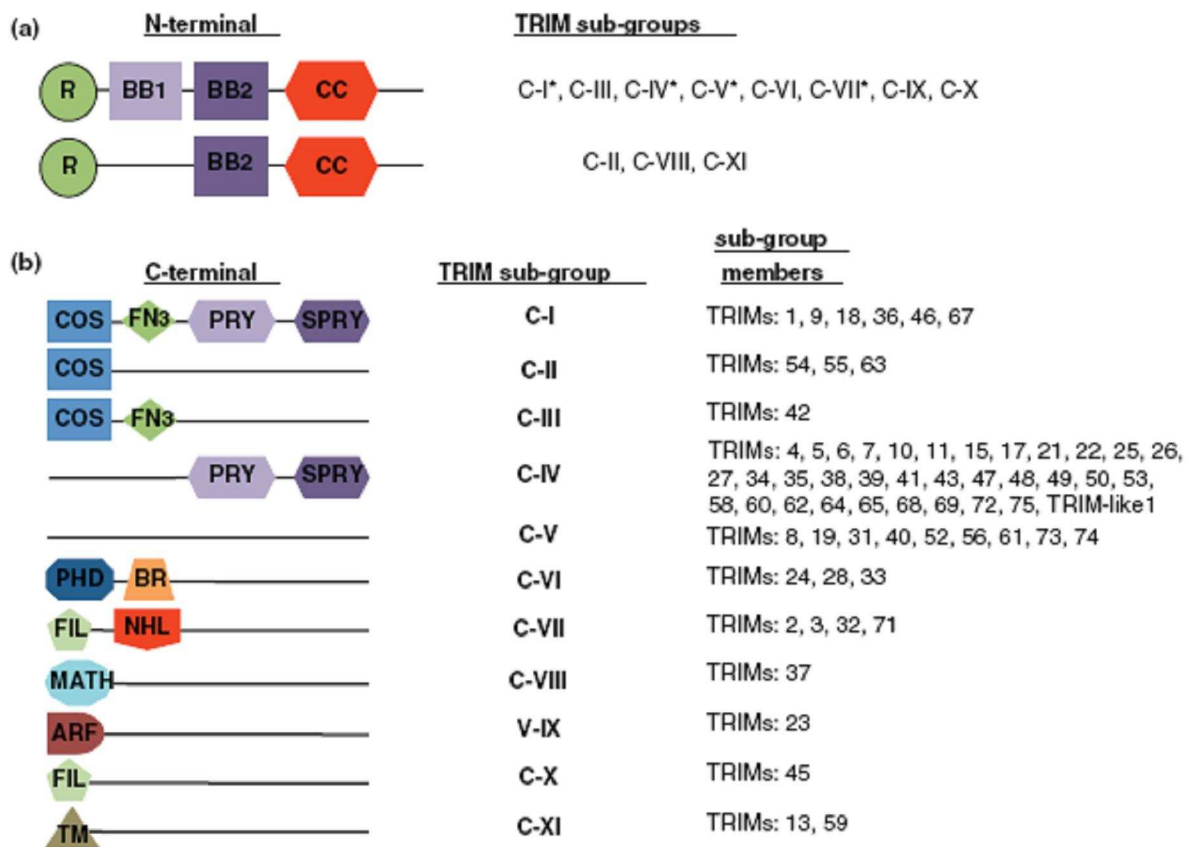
(a) N-terminal

TRIM sub-groups

R BB1 BB2 CC

C-I*, C-III, C-IV*, C-V*, C-VI, C-VII*, C-IX, C-X

R BB2 CC

C-II, C-VIII, C-XI

(b) C-terminal

TRIM sub-group

sub-group members

| C-terminal | TRIM sub-group | sub-group members |
|---|---|---|
| COS FN3 PRY SPRY | C-I | TRIMs: 1, 9, 18, 36, 46, 67 |
| COS | C-II | TRIMs: 54, 55, 63 |
| COS FN3 | C-III | TRIMs: 42 |
| PRY SPRY | C-IV | TRIMs: 4, 5, 6, 7, 10, 11, 15, 17, 21, 22, 25, 26, 27, 34, 35, 38, 39, 41, 43, 47, 48, 49, 50, 53, 58, 60, 62, 64, 65, 68, 69, 72, 75, TRIM-like1 |
| | C-V | TRIMs: 8, 19, 31, 40, 52, 56, 61, 73, 74 |
| PHD BR | C-VI | TRIMs: 24, 28, 33 |
| FIL NHL | C-VII | TRIMs: 2, 3, 32, 71 |
| MATH | C-VIII | TRIMs: 37 |
| ARF | V-IX | TRIMs: 23 |
| FIL | C-X | TRIMs: 45 |
| TM | C-XI | TRIMs: 13, 59 |